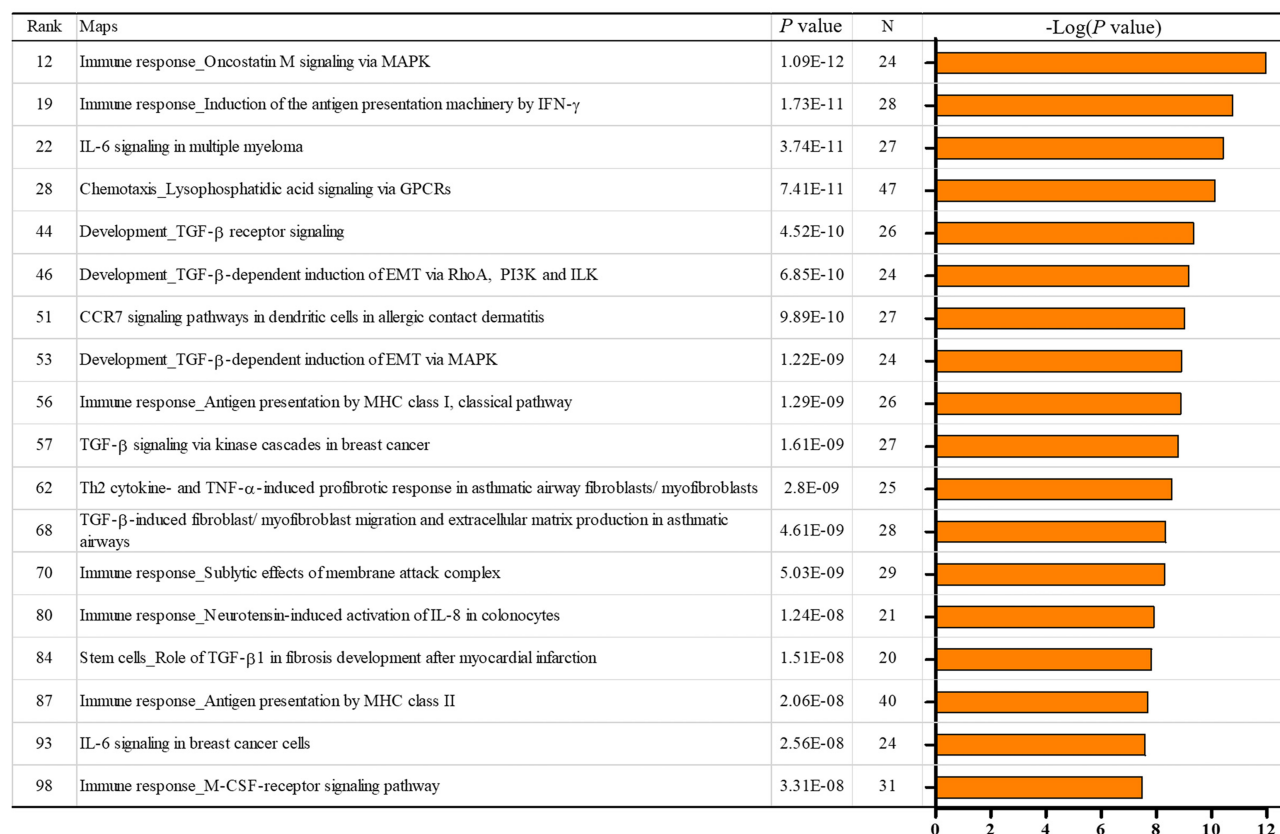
| Rank | Maps | $P$ value | N | -Log($P$ value) |
|---|---|---|---|---|
| 12 | Immune response_Oncostatin M signaling via MAPK | 1.09E-12 | 24 | |
| 19 | Immune response_Induction of the antigen presentation machinery by IFN-$\gamma$ | 1.73E-11 | 28 | |
| 22 | IL-6 signaling in multiple myeloma | 3.74E-11 | 27 | |
| 28 | Chemotaxis_Lysophosphatidic acid signaling via GPCRs | 7.41E-11 | 47 | |
| 44 | Development_TGF-$\beta$ receptor signaling | 4.52E-10 | 26 | |
| 46 | Development_TGF-$\beta$-dependent induction of EMT via RhoA, PI3K and ILK | 6.85E-10 | 24 | |
| 51 | CCR7 signaling pathways in dendritic cells in allergic contact dermatitis | 9.89E-10 | 27 | |
| 53 | Development_TGF-$\beta$-dependent induction of EMT via MAPK | 1.22E-09 | 24 | |
| 56 | Immune response_Antigen presentation by MHC class I, classical pathway | 1.29E-09 | 26 | |
| 57 | TGF-$\beta$ signaling via kinase cascades in breast cancer | 1.61E-09 | 27 | |
| 62 | Th2 cytokine- and TNF-$\alpha$-induced profibrotic response in asthmatic airway fibroblasts/ myofibroblasts | 2.8E-09 | 25 | |
| 68 | TGF-$\beta$-induced fibroblast/ myofibroblast migration and extracellular matrix production in asthmatic airways | 4.61E-09 | 28 | |
| 70 | Immune response_Sublytic effects of membrane attack complex | 5.03E-09 | 29 | |
| 80 | Immune response_Neurotensin-induced activation of IL-8 in colonocytes | 1.24E-08 | 21 | |
| 84 | Stem cells_Role of TGF-$\beta$1 in fibrosis development after myocardial infarction | 1.51E-08 | 20 | |
| 87 | Immune response_Antigen presentation by MHC class II | 2.06E-08 | 40 | |
| 93 | IL-6 signaling in breast cancer cells | 2.56E-08 | 24 | |
| 98 | Immune response_M-CSF-receptor signaling pathway | 3.31E-08 | 31 | |

0 2 4 6 8 10 12